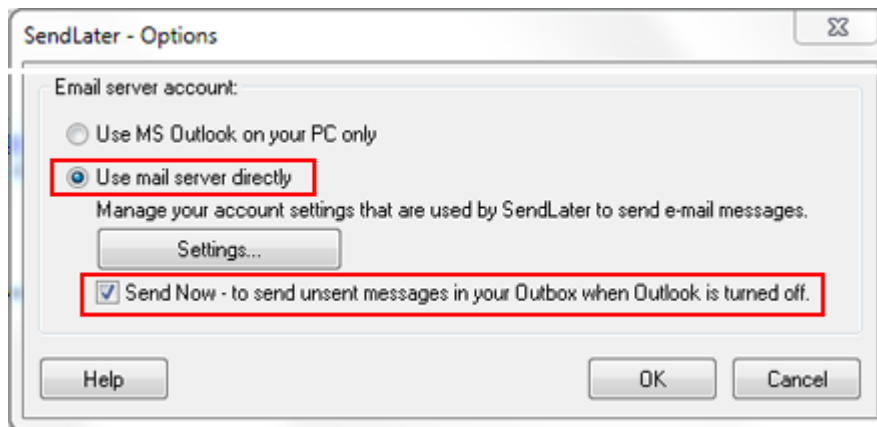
SendLater - Options

Email server account:

Use MS Outlook on your PC only

Use mail server directly

Manage your account settings that are used by SendLater to send e-mail messages.

Settings...

Send Now - to send unsent messages in your Outbox when Outlook is turned off.

Help

OK

Cancel